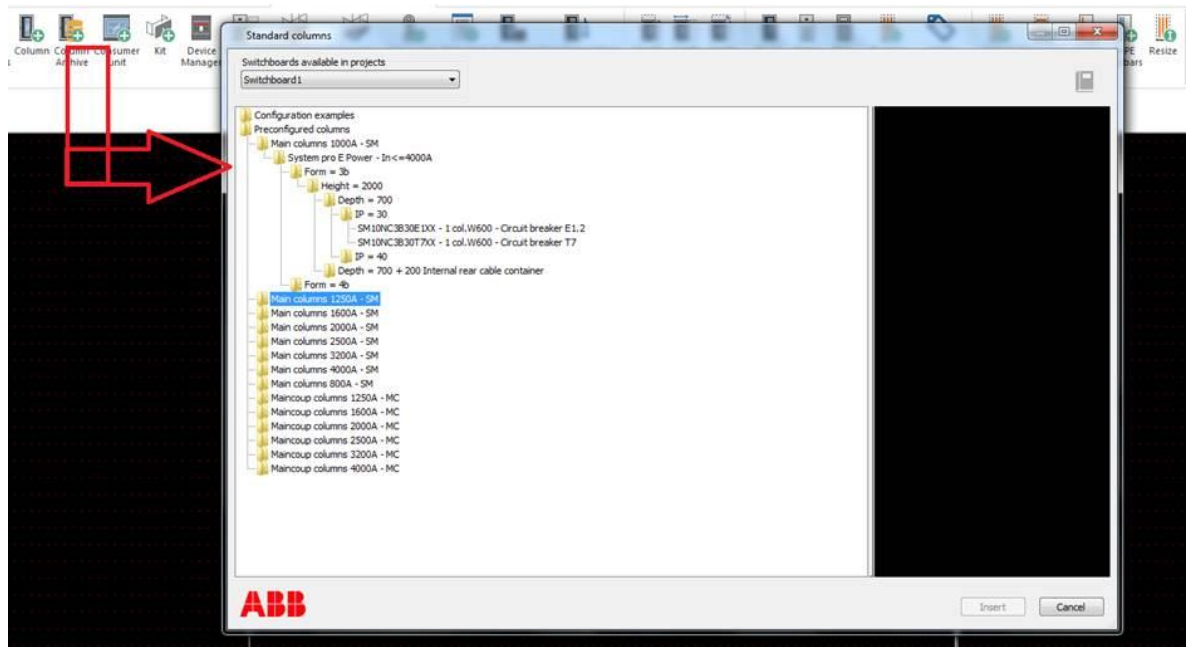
Column Column Archive Consumer unit Kit Device Manager

PE bars Resize

Standard columns

Switchboards available in projects

Switchboard1

Configuration examples
Preconfigured columns
Main columns 1000A - SM
System pro E Power - In<=4000A
Form = 3b
Height = 2000
Depth = 700
IP = 30
SM10NC3B30E1XX - 1 col.W600 - Circuit breaker E1.2
SM10NC3B30T7XX - 1 col.W600 - Circuit breaker T7
IP = 40
Depth = 700 + 200 Internal rear cable container
Form = 4b
Main columns 1250A - SM
Main columns 1600A - SM
Main columns 2000A - SM
Main columns 2500A - SM
Main columns 3200A - SM
Main columns 4000A - SM
Main columns 800A - SM
Maincoup columns 1250A - MC
Maincoup columns 1600A - MC
Maincoup columns 2000A - MC
Maincoup columns 2500A - MC
Maincoup columns 3200A - MC
Maincoup columns 4000A - MC

ABB

Insert

Cancel